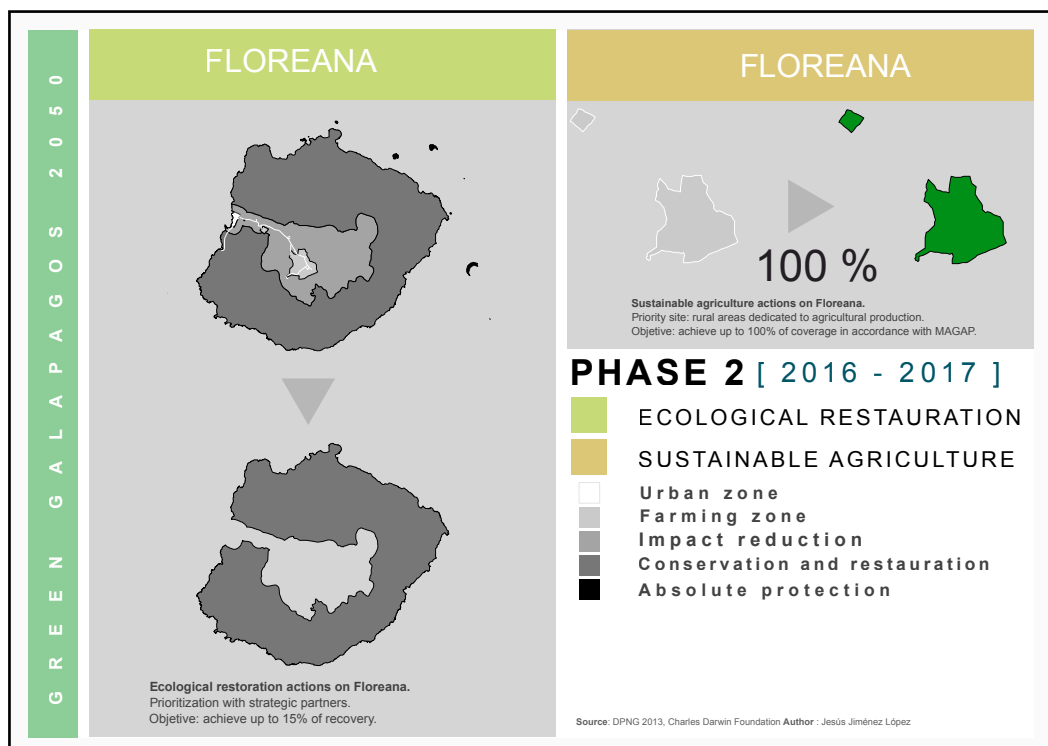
GREEN GALAPAGOS 2050

FLOREANA

Ecological restoration actions on Floreana.
Prioritization with strategic partners.
Objetive: achieve up to 15% of recovery.

FLOREANA

100 %

Sustainable agriculture actions on Floreana.
Priority site: rural areas dedicated to agricultural production.
Objetive: achieve up to 100% of coverage in accordance with MAGAP.

PHASE 2 [ 2016 - 2017 ]

ECOLOGICAL RESTAURATION
SUSTAINABLE AGRICULTURE

Urban zone
Farming zone
Impact reduction
Conservation and restauration
Absolute protection

Source: DPNG 2013, Charles Darwin Foundation Author : Jesús Jiménez López